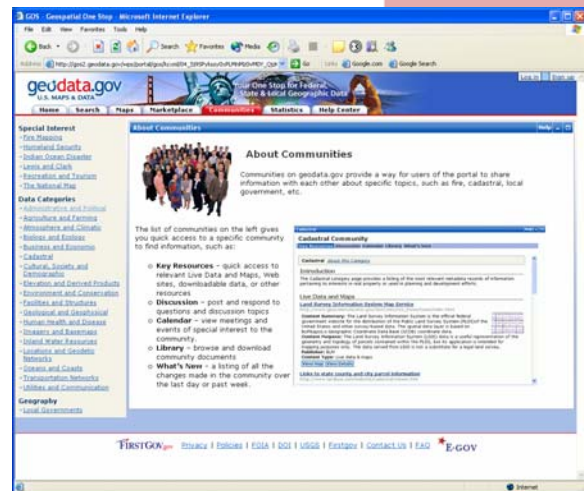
GOS - Geospatial One Stop - Microsoft Internet Explorer

File Edit View Favorites Tools Help

Back Search Favorites Media

Address http://gos2.geodata.gov/wps/portal/gos/kcxml/04_Sj9SPykssy0xPLMnMz0vM0Y_QjzK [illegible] Go Links Google.com Google Search

geodata.gov
U.S. MAPS & DATA

Your One Stop for Federal, State & Local Geographic Data

Log in Sign up

Home Search Maps Marketplace Communities Statistics Help Center

Special Interest
- Fire Mapping
- Homeland Security
- Indian Ocean Disaster
- Lewis and Clark
- Recreation and Tourism
- The National Map

Data Categories
- Administrative and Political
- Agriculture and Farming
- Atmosphere and Climatic
- Biology and Ecology
- Business and Economic
- Cadastral
- Cultural, Society and Demographic
- Elevation and Derived Products
- Environment and Conservation
- Facilities and Structures
- Geological and Geophysical
- Human Health and Disease
- Imagery and Basemaps
- Inland Water Resources
- Locations and Geodetic Networks
- Oceans and Coasts
- Transportation Networks
- Utilities and Communication

Geography
- Local Governments

About Communities

About Communities

Communities on geodata.gov provide a way for users of the portal to share information with each other about specific topics, such as fire, cadastral, local government, etc.

The list of communities on the left gives you quick access to a specific community to find information, such as:

○ Key Resources - quick access to relevant Live Data and Maps, Web sites, downloadable data, or other resources
○ Discussion - post and respond to questions and discussion topics
○ Calendar - view meetings and events of special interest to the community.
○ Library - browse and download community documents
○ What's New - a listing of all the changes made in the community over the last day or past week.

Cadastral Community

Introduction

Live Data and Maps

Land Survey Information System Map Service

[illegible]

View Full Story Details

Links to state, county and city parcel information

FIRSTGOV Privacy | Policies | FOIA | DOI | USGS | Firstgov | Contact Us | FAQ E-GOV

Internet